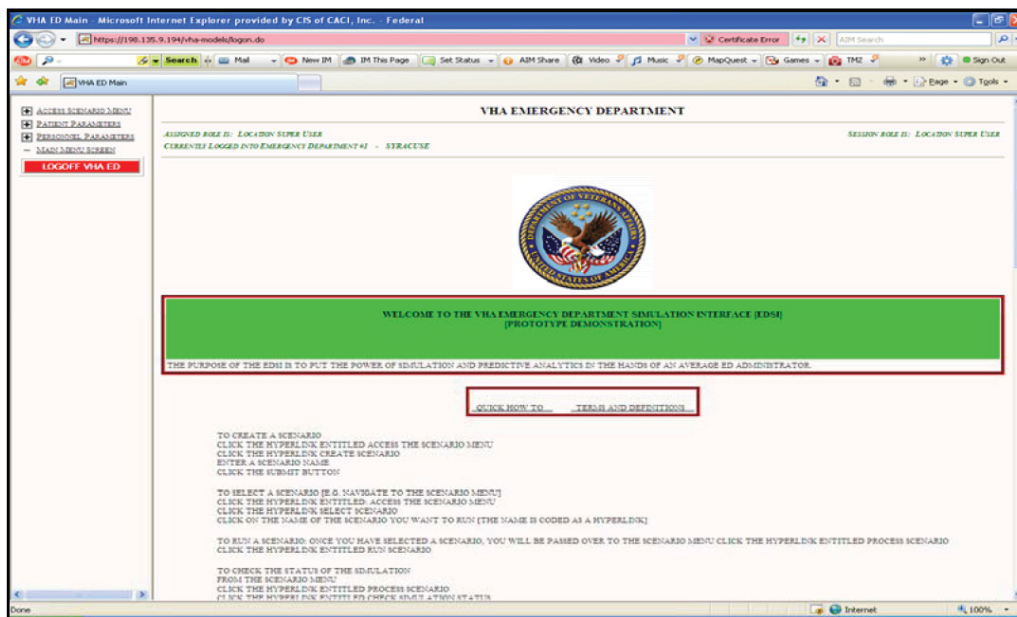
VHA ED Main - Microsoft Internet Explorer provided by CIS of CACI, Inc. - Federal

https://198.135.9.194/vha-models/logon.do

Certificate Error

AIM Search

Search

Mail

New IM

IM This Page

Set Status

AIM Share

Video

Music

MapQuest

Games

TMZ

Sign Out

VHA ED Main

Page

Tools

ACCESS SCENARIO MENU
PATIENT PARAMETERS
PERSONNEL PARAMETERS
MAIN MENU SCREEN
LOGOFF VHA ED

VHA EMERGENCY DEPARTMENT

ASSIGNED ROLE IS: LOCATION SUPER USER
CURRENTLY LOGGED INTO EMERGENCY DEPARTMENT #1 - SYRACUSE

SESSION ROLE IS: LOCATION SUPER USER

DEPARTMENT OF VETERANS AFFAIRS
UNITED STATES OF AMERICA

WELCOME TO THE VHA EMERGENCY DEPARTMENT SIMULATION INTERFACE [EDSI]
[PROTOTYPE DEMONSTRATION]

THE PURPOSE OF THE EDSI IS TO PUT THE POWER OF SIMULATION AND PREDICTIVE ANALYTICS IN THE HANDS OF AN AVERAGE ED ADMINISTRATOR.

QUICK HOW TO    TERMS AND DEFINITIONS

TO CREATE A SCENARIO
CLICK THE HYPERLINK ENTITLED ACCESS THE SCENARIO MENU
CLICK THE HYPERLINK CREATE SCENARIO
ENTER A SCENARIO NAME
CLICK THE SUBMIT BUTTON

TO SELECT A SCENARIO [E.G. NAVIGATE TO THE SCENARIO MENU]
CLICK THE HYPERLINK ENTITLED: ACCESS THE SCENARIO MENU
CLICK THE HYPERLINK SELECT SCENARIO
CLICK ON THE NAME OF THE SCENARIO YOU WANT TO RUN [THE NAME IS CODED AS A HYPERLINK]

TO RUN A SCENARIO: ONCE YOU HAVE SELECTED A SCENARIO, YOU WILL BE PASSED OVER TO THE SCENARIO MENU CLICK THE HYPERLINK ENTITLED PROCESS SCENARIO
CLICK THE HYPERLINK ENTITLED RUN SCENARIO

TO CHECK THE STATUS OF THE SIMULATION
FROM THE SCENARIO MENU
CLICK THE HYPERLINK ENTITLED PROCESS SCENARIO
CLICK THE HYPERLINK ENTITLED CHECK SIMULATION STATUS

Done

Internet

100%